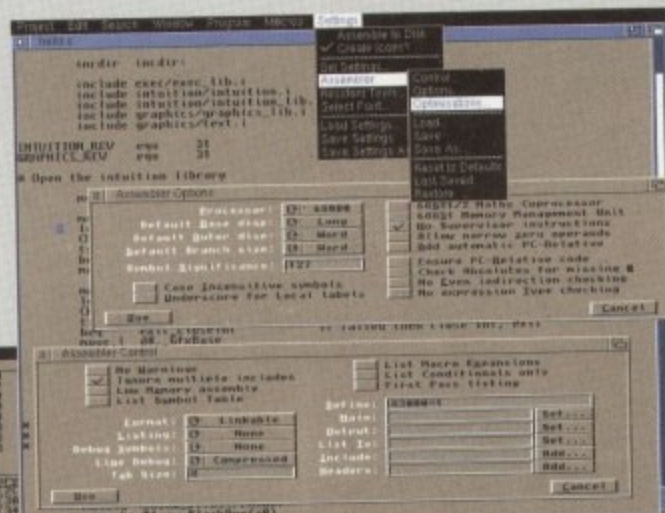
Project Edit Search Window Program Macros Settings

Assemble to Disk
✓ Create Icons?
Get Settings...
Assembler
Resident Tools...
Select Font...
Load Settings...
Save Settings
Save Settings As...

Control
Options...
Optimisations...
Load...
Save
Save As...
Reset to Defaults
Last Saved
Restore

incdir incdir:

include exec/exec_lib.i
include intuition/intuition.i
include intuition/intuition_lib.i
include graphics/graphics_lib.i
include graphics/text.i

INTUITION_REV equ 31
GRAPHICS_REV equ 31

* Open the intuition library

Assembler Options

Processor: 68000
Default Base disp: Long
Default Outer disp: Word
Default Branch size: Word
Symbol Significance: 127

Case insensitive symbols
Underscore for local labels

68881/2 Maths Coprocessor
68851 Memory Management Unit
✓ No Supervisor instructions
Allow narrow zero operands
Add automatic PC-Relative

Ensure PC-Relative code
Check Absolutes for missing #
No Even indirection checking
No expression type checking

Use
Cancel

Assembler Control

No Warnings
✓ Ignore multiple includes
Line Macro assembly
List Symbol Table

List Macro Expansions
List Conditionals only
First Pass listing

Format: Linkable
Listing: None
Debug Symbols: None
Line Debug: Compressed
Tab Size: 8

Define: ASMONE=1
Main:
Output:
List To:
Include:
Headers:

Set...
Set...
Set...
Add...
Add...

Use
Cancel